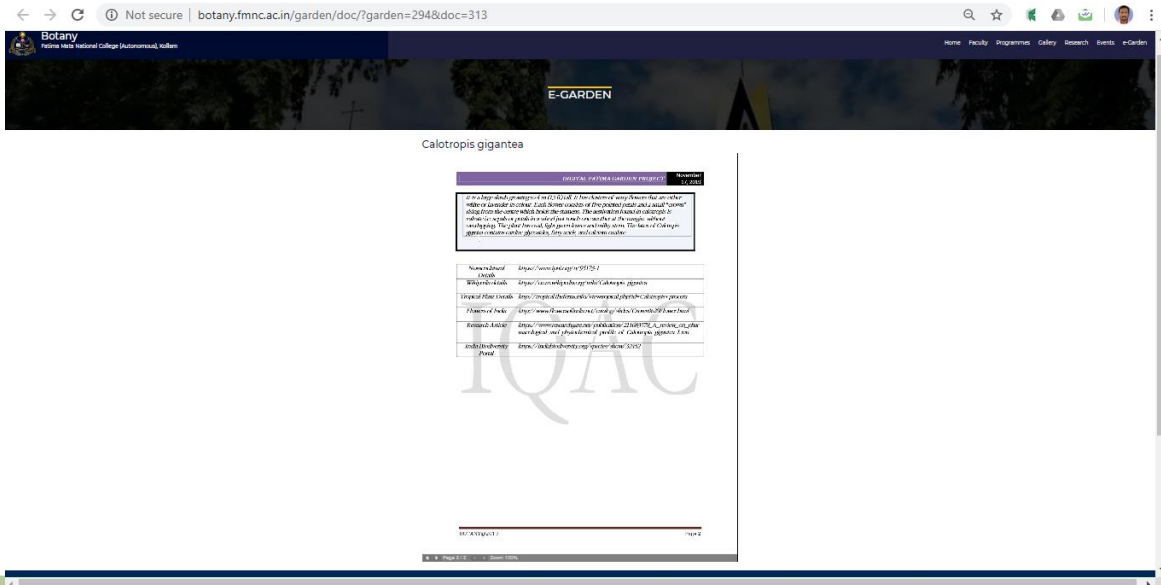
Not secure | botany.fmnc.ac.in/garden/doc/?garden=294&doc=313

Botany
Fatima Mata National College (Autonomous), Kollam

Home Faculty Programmes Gallery Research Events e-Garden

E-GARDEN

Calotropis gigantea

DIGITAL FATIMA GARDEN PROJECT November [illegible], 2018

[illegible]

| Nomenclatural Details | https://www.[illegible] |
|---|---|
| Wikipedia details | https://en.wikipedia.org/wiki/Calotropis_gigantea |
| Tropical Plant Details | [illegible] |
| Flowers of India | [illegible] |
| Research Article | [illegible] |
| India Biodiversity Portal | https://indiabiodiversity.org/species/show/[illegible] |

IQAC

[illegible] Page 2

Page 2 / 2 Zoom 100%